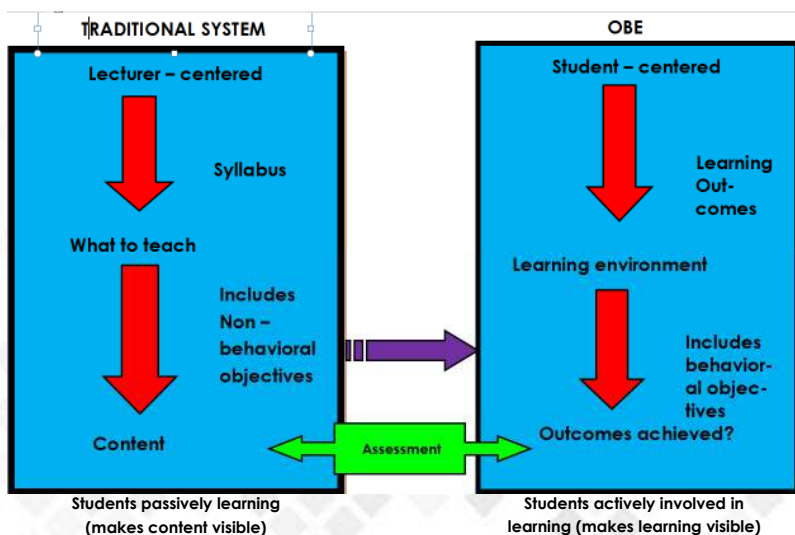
TRADITIONAL SYSTEM

Lecturer – centered

Syllabus

What to teach

Includes Non – behavioral objectives

Content

Students passively learning (makes content visible)

OBE

Student – centered

Learning Outcomes

Learning environment

Includes behavioral objectives

Outcomes achieved?

Students actively involved in learning (makes learning visible)

Assessment